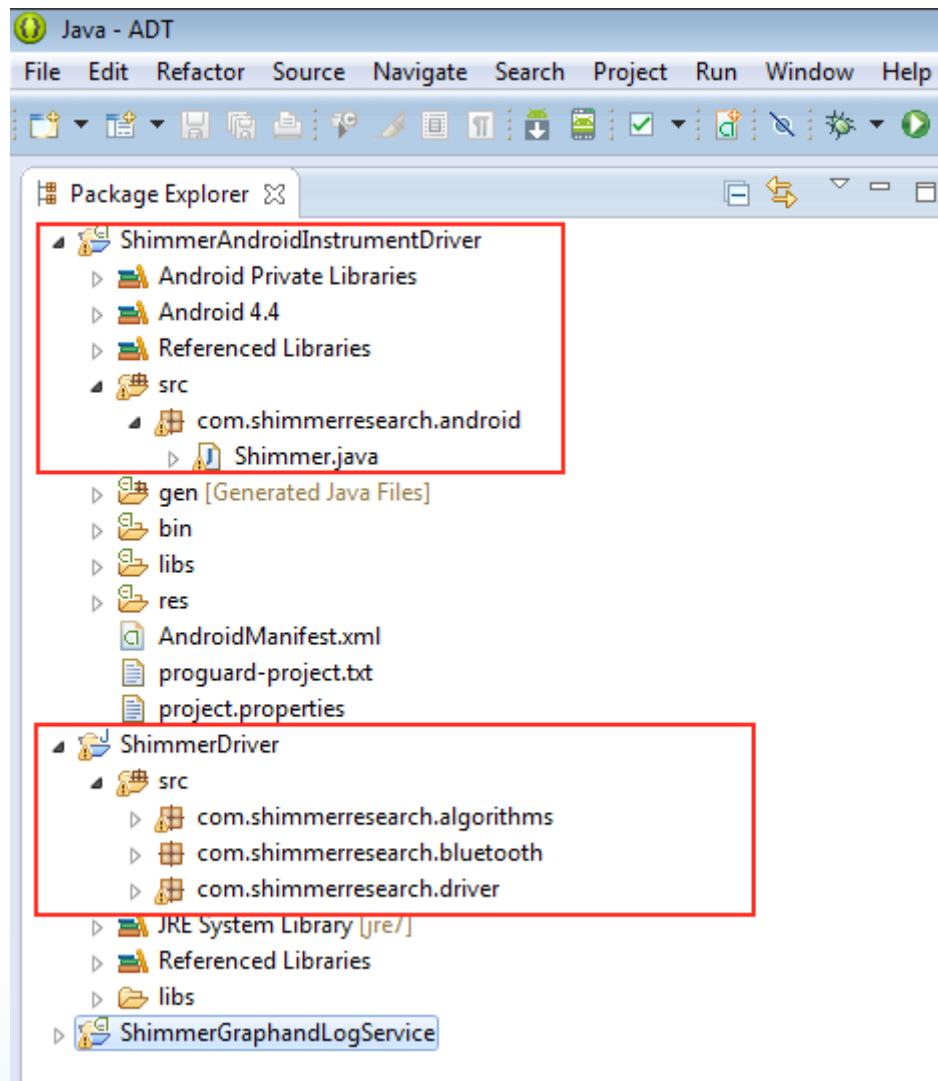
Java - ADT

File Edit Refactor Source Navigate Search Project Run Window Help

Package Explorer

ShimmerAndroidInstrumentDriver
Android Private Libraries
Android 4.4
Referenced Libraries
src
com.shimmerresearch.android
Shimmer.java
gen [Generated Java Files]
bin
libs
res
AndroidManifest.xml
proguard-project.txt
project.properties
ShimmerDriver
src
com.shimmerresearch.algorithms
com.shimmerresearch.bluetooth
com.shimmerresearch.driver
JRE System Library [jre7]
Referenced Libraries
libs
ShimmerGraphandLogService